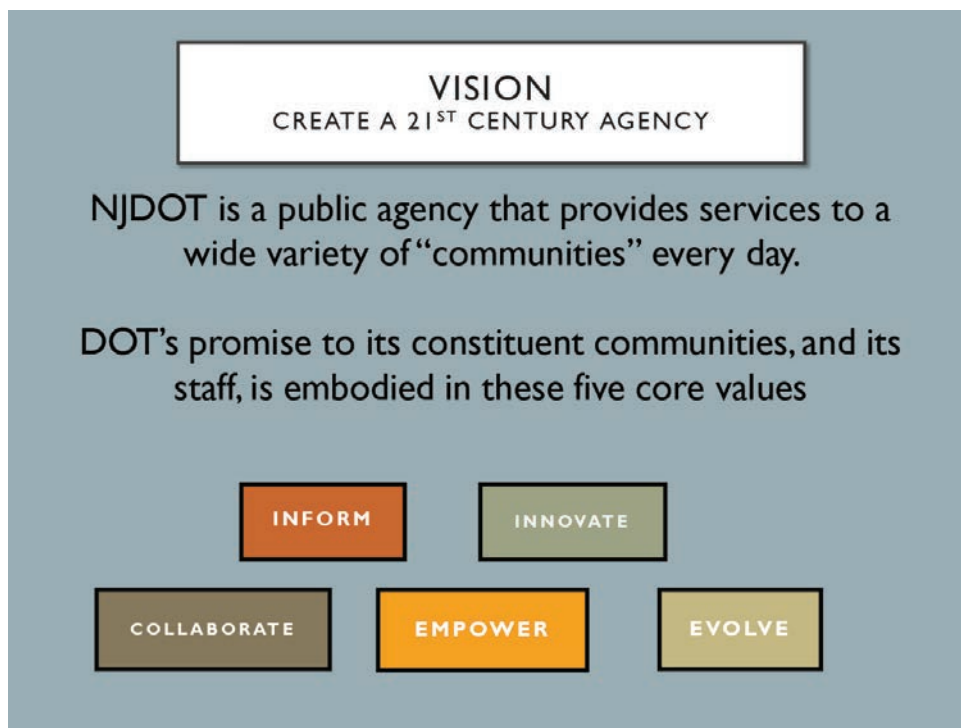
VISION
CREATE A 21$^{ST}$ CENTURY AGENCY

NJDOT is a public agency that provides services to a wide variety of "communities" every day.

DOT's promise to its constituent communities, and its staff, is embodied in these five core values

INFORM

INNOVATE

COLLABORATE

EMPOWER

EVOLVE